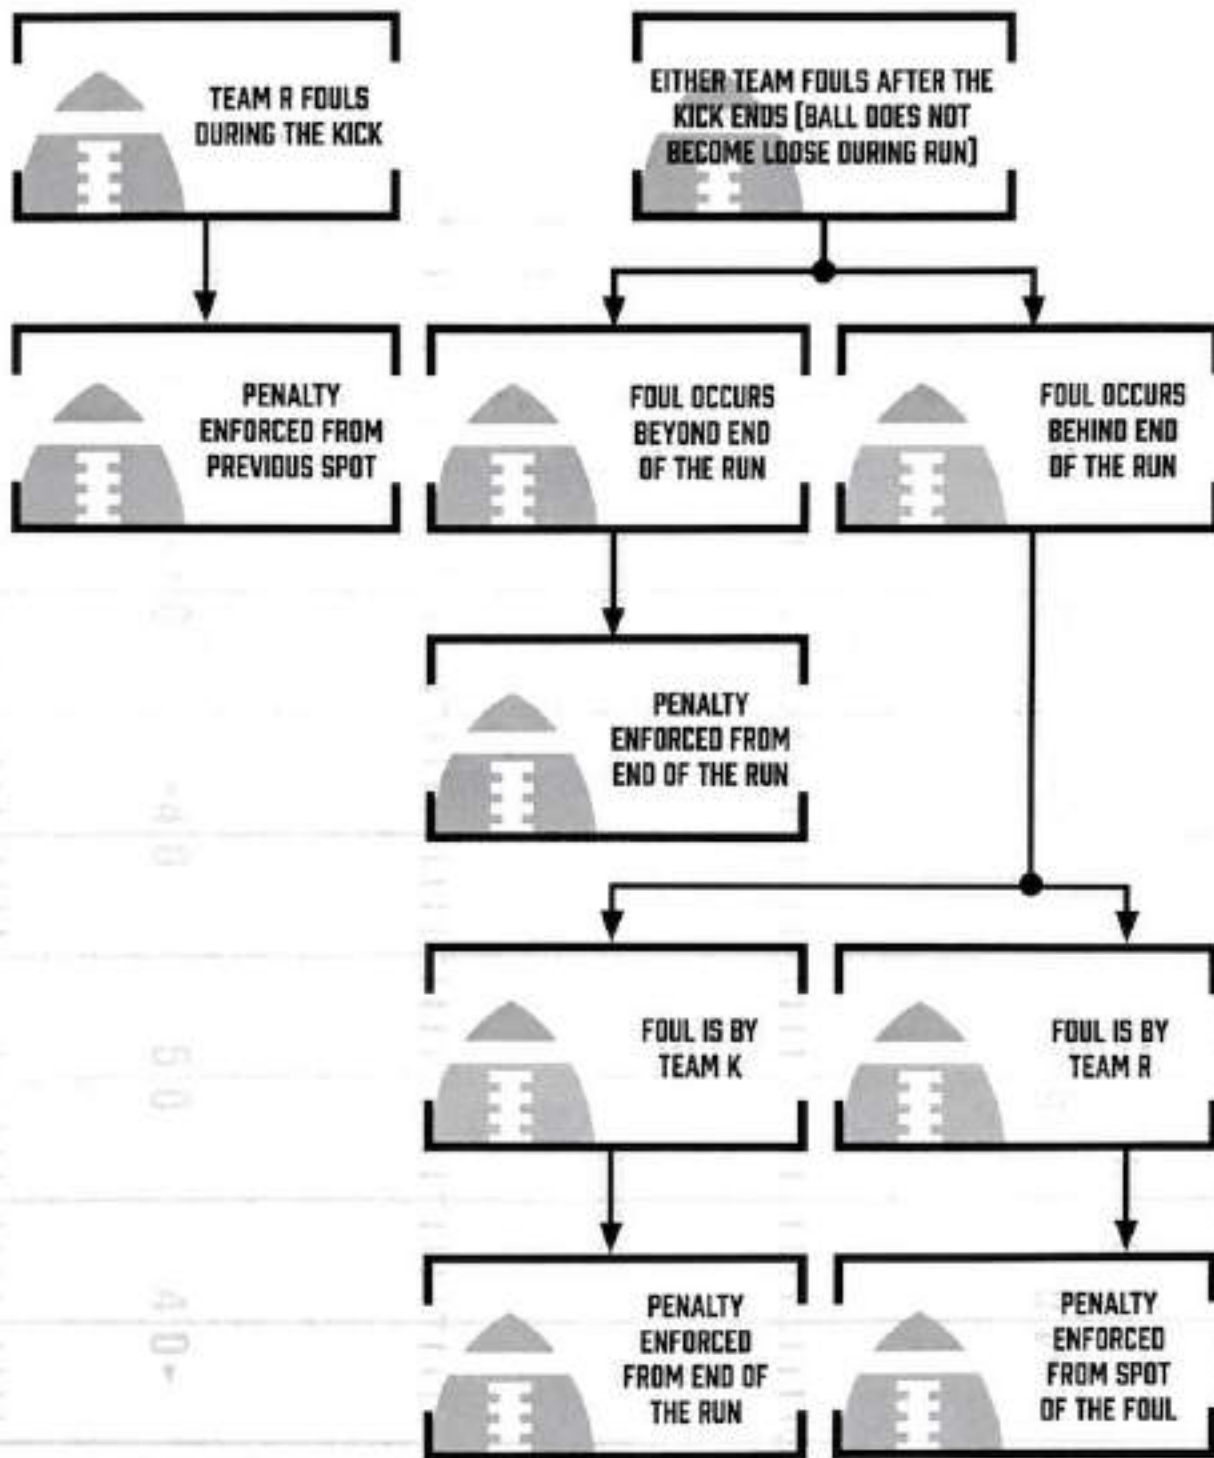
TEAM R FOULS DURING THE KICK

EITHER TEAM FOULS AFTER THE KICK ENDS (BALL DOES NOT BECOME LOOSE DURING RUN)

PENALTY ENFORCED FROM PREVIOUS SPOT

FOUL OCCURS BEYOND END OF THE RUN

FOUL OCCURS BEHIND END OF THE RUN

PENALTY ENFORCED FROM END OF THE RUN

FOUL IS BY TEAM K

FOUL IS BY TEAM R

PENALTY ENFORCED FROM END OF THE RUN

PENALTY ENFORCED FROM SPOT OF THE FOUL